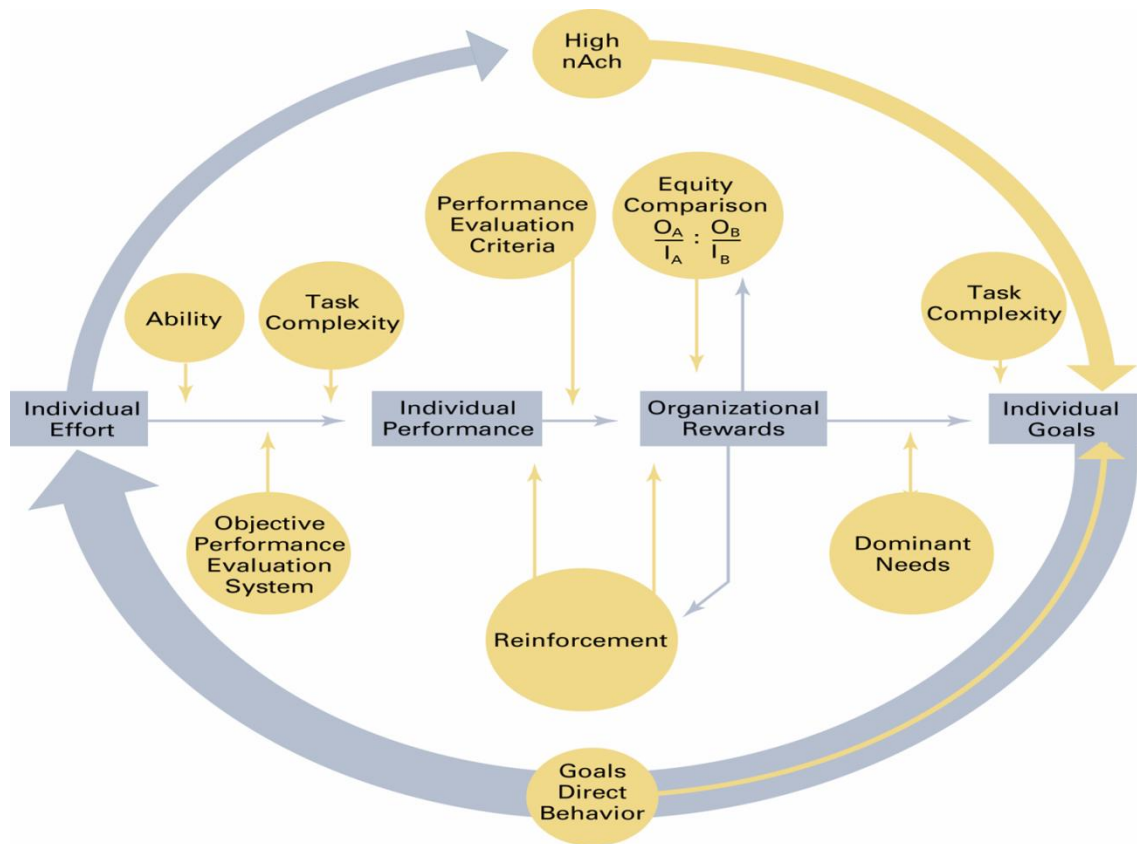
High nAch

Performance Evaluation Criteria

Equity Comparison $\frac{O_A}{I_A} : \frac{O_B}{I_B}$

Ability

Task Complexity

Task Complexity

Individual Effort

Individual Performance

Organizational Rewards

Individual Goals

Objective Performance Evaluation System

Dominant Needs

Reinforcement

Goals Direct Behavior